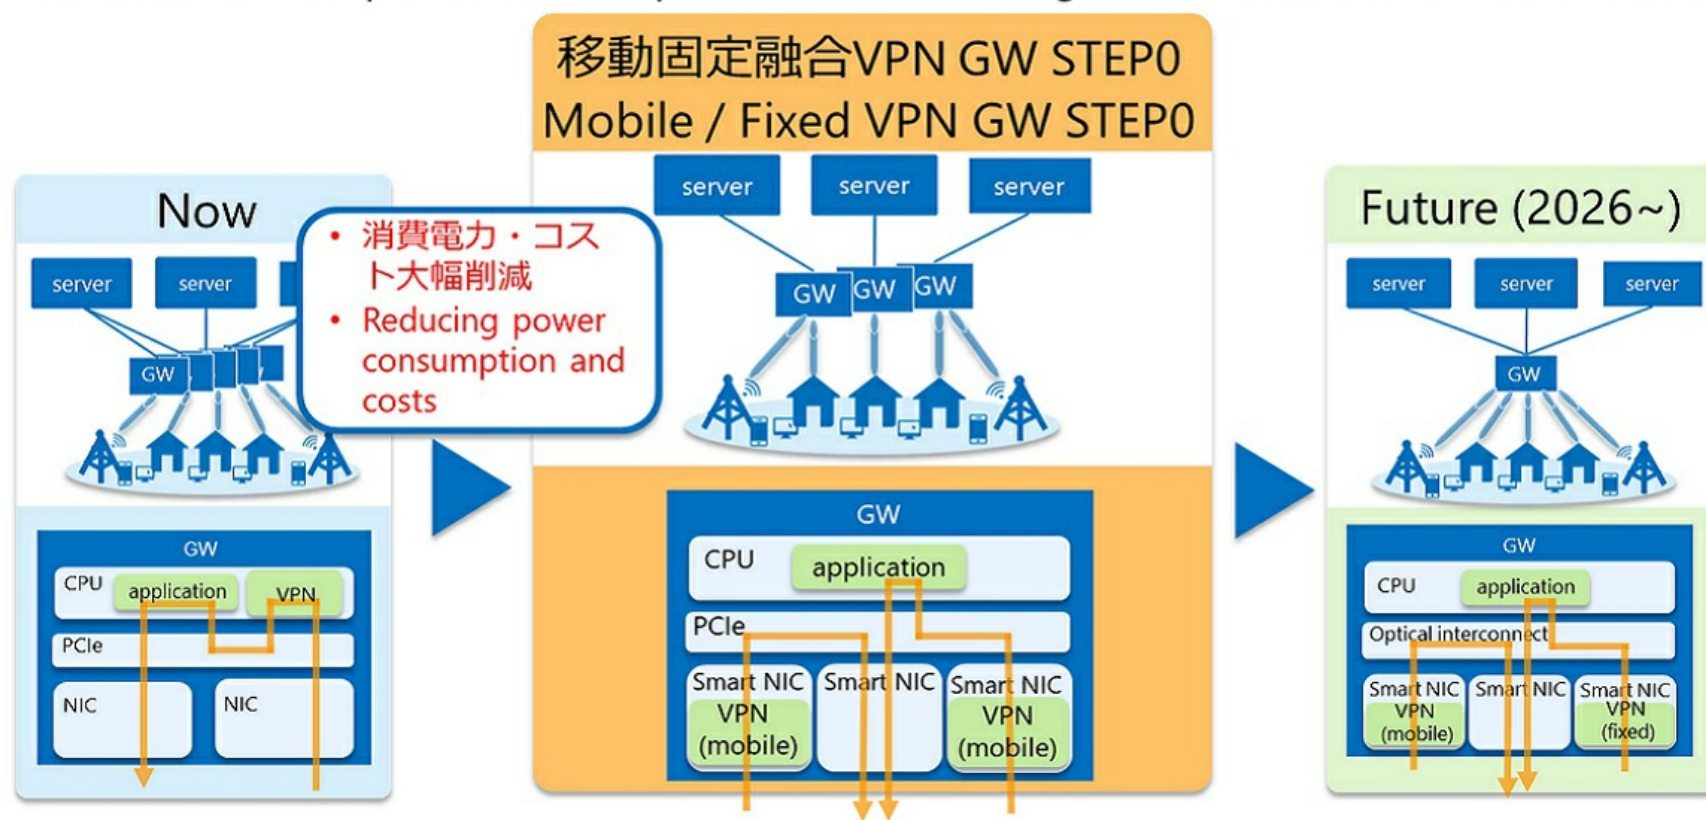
移動固定融合VPN GW STEP0
Mobile / Fixed VPN GW STEP0

Now

server server

GW

• 消費電力・コスト大幅削減
• Reducing power consumption and costs

GW
CPU application VPN
PCIe
NIC NIC

server server server

GW GW GW

GW
CPU application
PCIe
Smart NIC VPN (mobile) Smart NIC Smart NIC VPN (mobile)

Future (2026~)

server server server

GW

GW
CPU application
Optical interconnect
Smart NIC VPN (mobile) Smart NIC Smart NIC VPN (fixed)